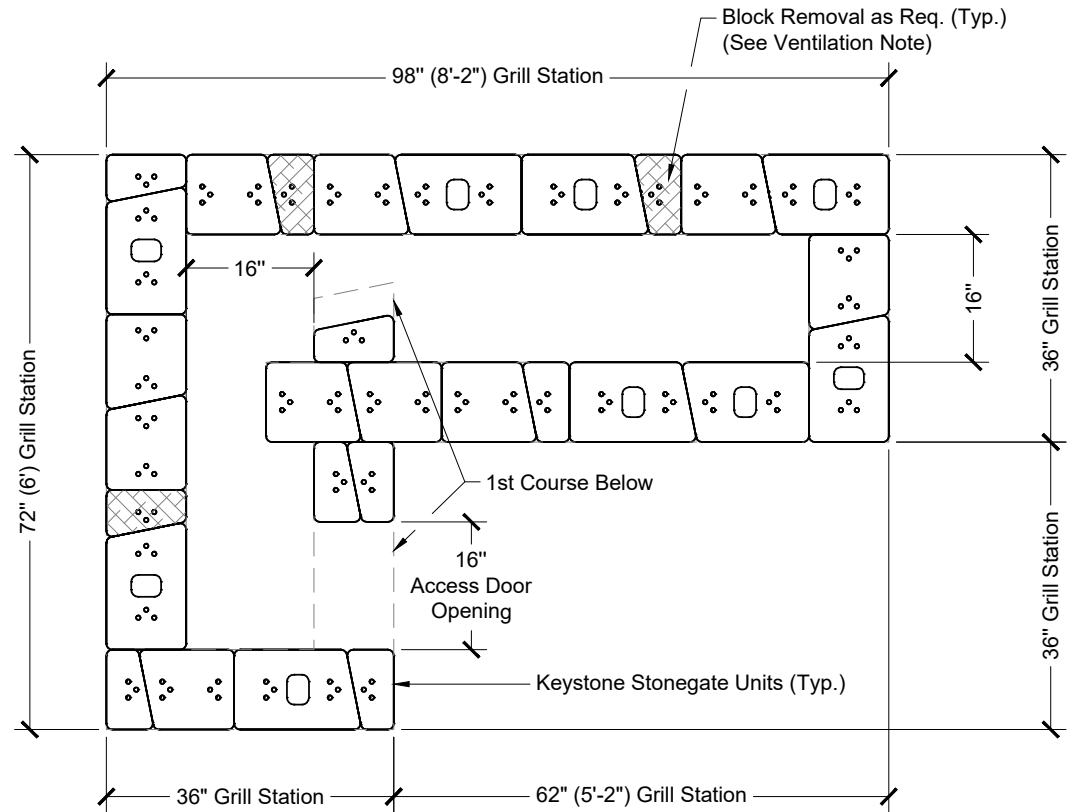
Block Removal as Req. (Typ.)
(See Ventilation Note)

98" (8'-2") Grill Station

16"

16"

36" Grill Station

72" (6') Grill Station

1st Course Below

16"
Access Door
Opening

36" Grill Station

Keystone Stonegate Units (Typ.)

36" Grill Station

62" (5'-2") Grill Station